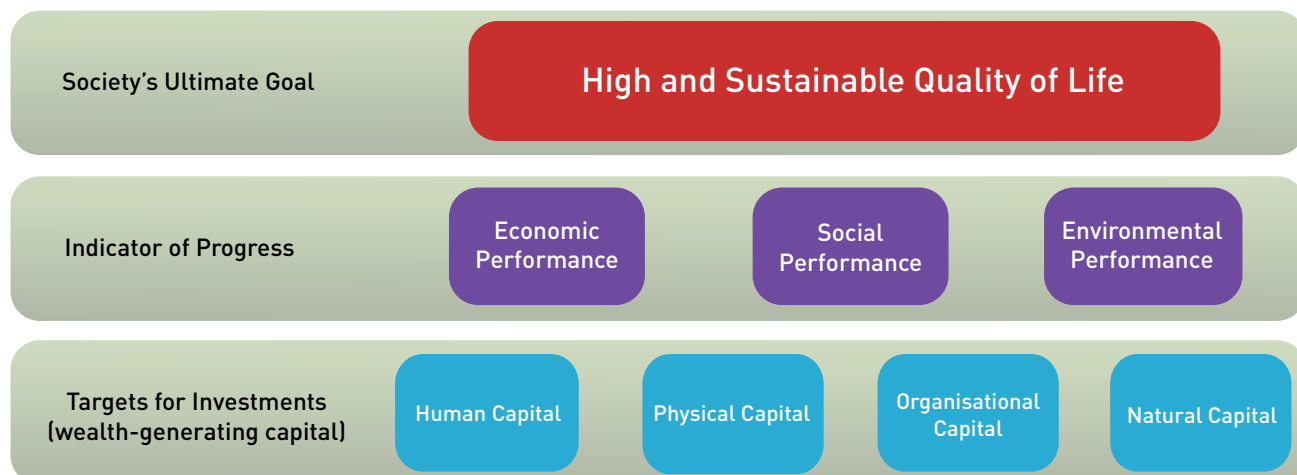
Society's Ultimate Goal

High and Sustainable Quality of Life

Indicator of Progress

Economic Performance

Social Performance

Environmental Performance

Targets for Investments (wealth-generating capital)

Human Capital

Physical Capital

Organisational Capital

Natural Capital